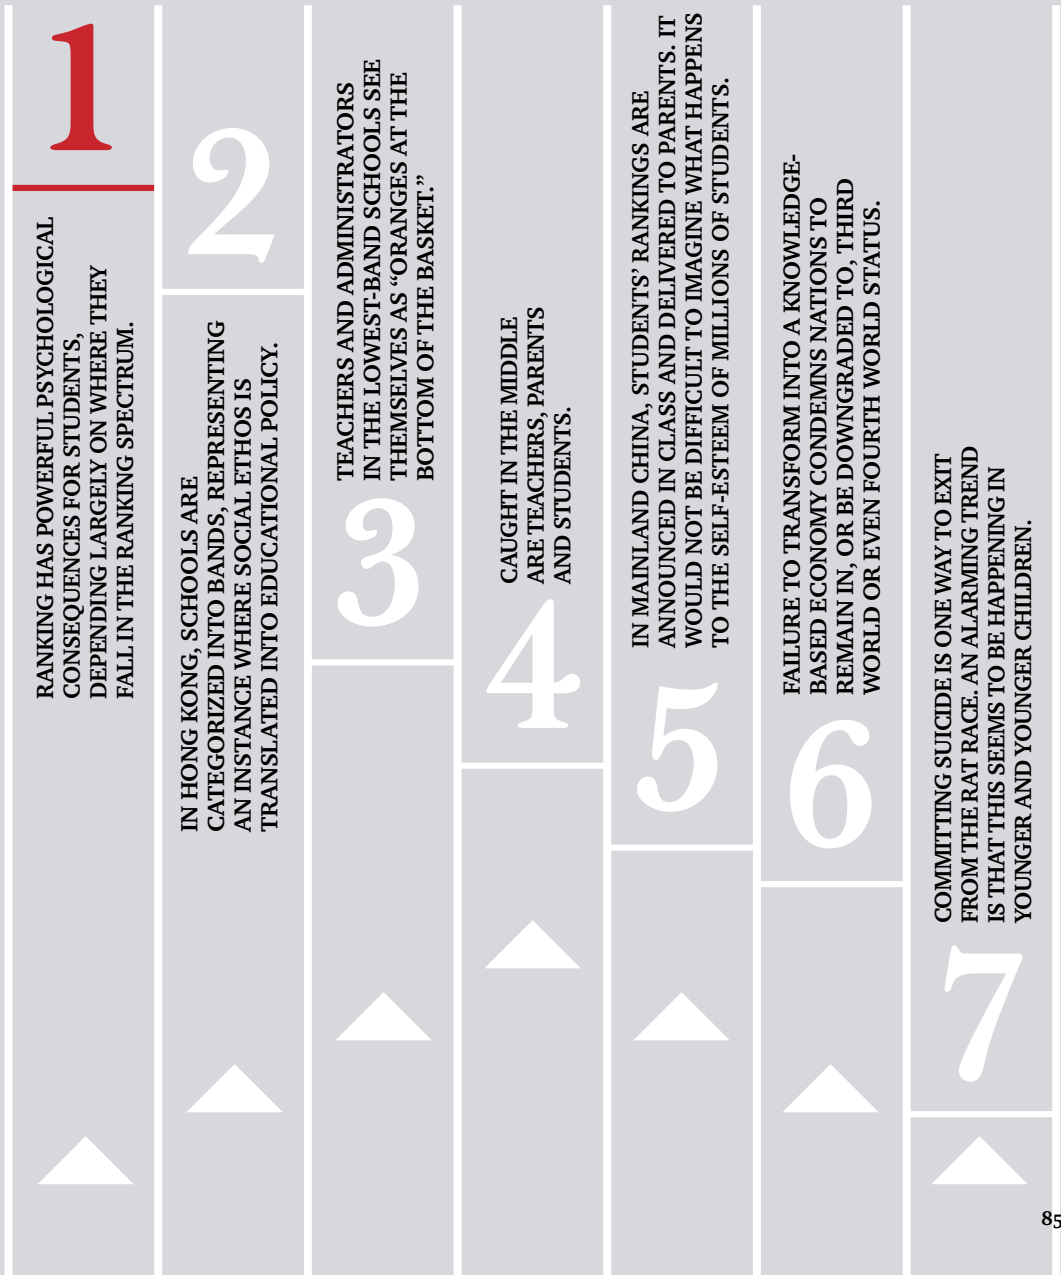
1

RANKING HAS POWERFUL PSYCHOLOGICAL CONSEQUENCES FOR STUDENTS, DEPENDING LARGELY ON WHERE THEY FALL IN THE RANKING SPECTRUM.

2

IN HONG KONG, SCHOOLS ARE CATEGORIZED INTO BANDS, REPRESENTING AN INSTANCE WHERE SOCIAL ETHOS IS TRANSLATED INTO EDUCATIONAL POLICY.

3

TEACHERS AND ADMINISTRATORS IN THE LOWEST-BAND SCHOOLS SEE THEMSELVES AS "ORANGES AT THE BOTTOM OF THE BASKET."

4

CAUGHT IN THE MIDDLE ARE TEACHERS, PARENTS AND STUDENTS.

5

IN MAINLAND CHINA, STUDENTS' RANKINGS ARE ANNOUNCED IN CLASS AND DELIVERED TO PARENTS. IT WOULD NOT BE DIFFICULT TO IMAGINE WHAT HAPPENS TO THE SELF-ESTEEM OF MILLIONS OF STUDENTS.

6

FAILURE TO TRANSFORM INTO A KNOWLEDGE-BASED ECONOMY CONDEMNS NATIONS TO REMAIN IN, OR BE DOWNGRADED TO, THIRD WORLD OR EVEN FOURTH WORLD STATUS.

7

COMMITTING SUICIDE IS ONE WAY TO EXIT FROM THE RAT RACE. AN ALARMING TREND IS THAT THIS SEEMS TO BE HAPPENING IN YOUNGER AND YOUNGER CHILDREN.

85